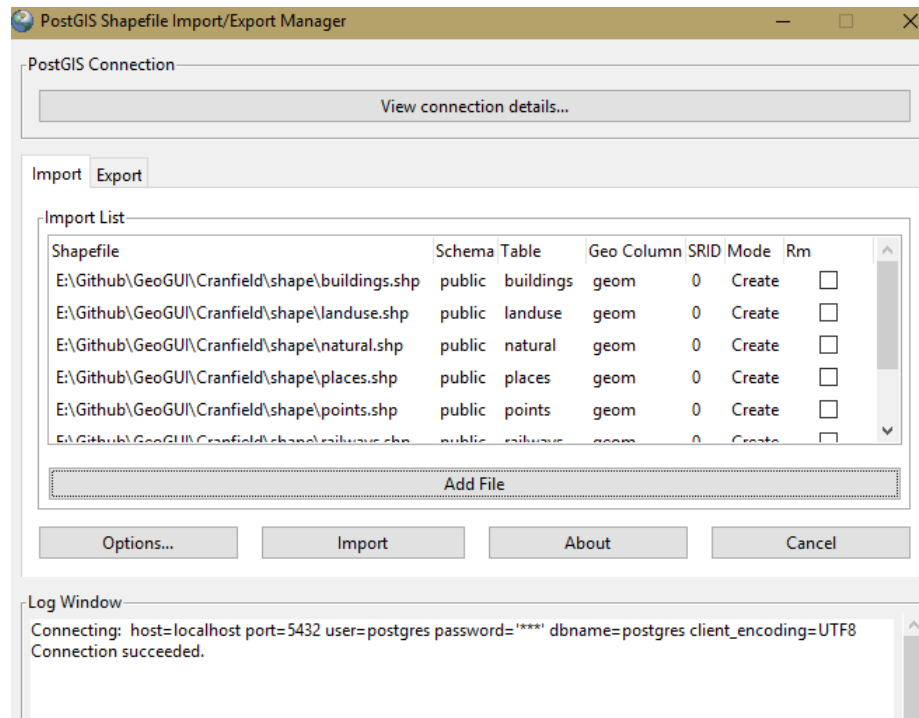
PostGIS Shapefile Import/Export Manager

PostGIS Connection

View connection details...

Import Export

Import List

| Shapefile | Schema | Table | Geo Column | SRID | Mode | Rm |
|---|---|---|---|---|---|---|
| E:\Github\GeoGUI\Cranfield\shape\buildings.shp | public | buildings | geom | 0 | Create | |
| E:\Github\GeoGUI\Cranfield\shape\landuse.shp | public | landuse | geom | 0 | Create | |
| E:\Github\GeoGUI\Cranfield\shape\natural.shp | public | natural | geom | 0 | Create | |
| E:\Github\GeoGUI\Cranfield\shape\places.shp | public | places | geom | 0 | Create | |
| E:\Github\GeoGUI\Cranfield\shape\points.shp | public | points | geom | 0 | Create | |
| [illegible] | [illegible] | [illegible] | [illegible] | 0 | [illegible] | |

Add File

Options... Import About Cancel

Log Window

Connecting: host=localhost port=5432 user=postgres password='***' dbname=postgres client_encoding=UTF8
Connection succeeded.